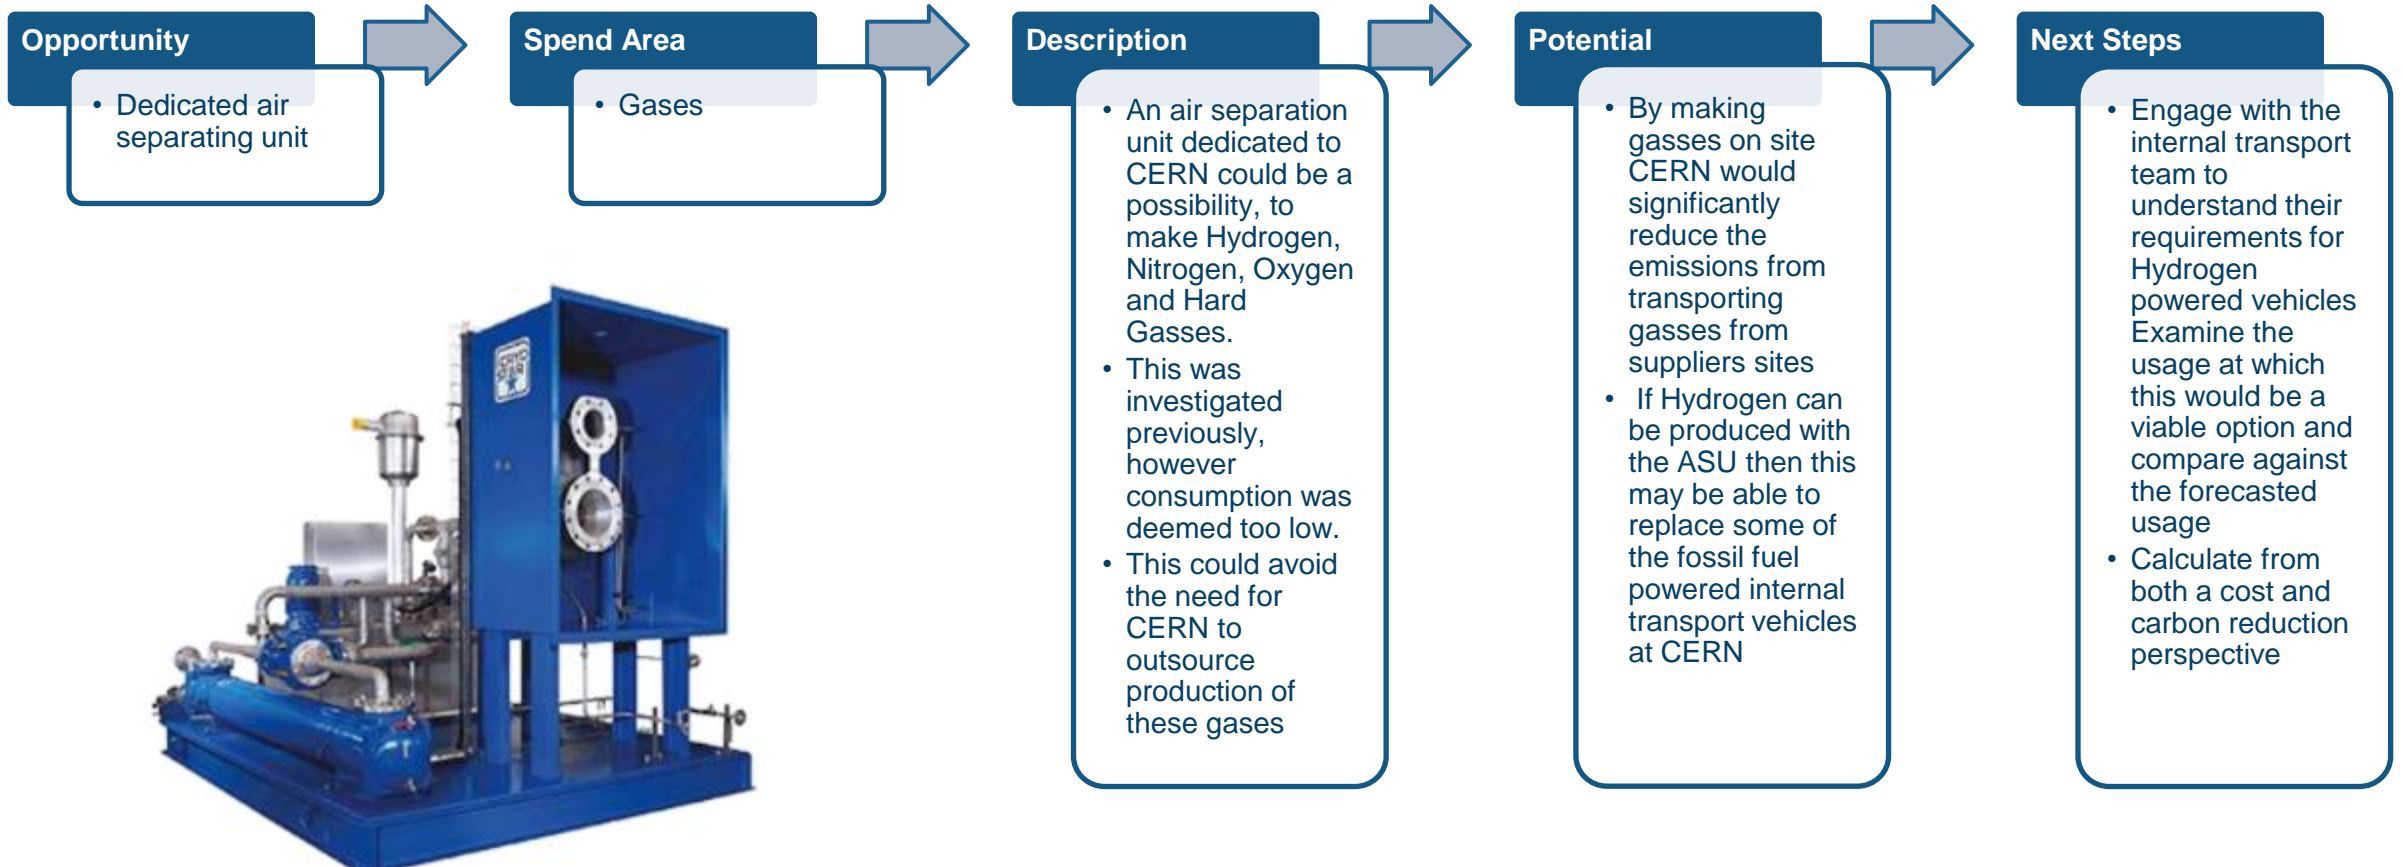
Opportunity

• Dedicated air separating unit

Spend Area

• Gases

Description

• An air separation unit dedicated to CERN could be a possibility, to make Hydrogen, Nitrogen, Oxygen and Hard Gasses.
• This was investigated previously, however consumption was deemed too low.
• This could avoid the need for CERN to outsource production of these gases

Potential

• By making gasses on site CERN would significantly reduce the emissions from transporting gasses from suppliers sites
• If Hydrogen can be produced with the ASU then this may be able to replace some of the fossil fuel powered internal transport vehicles at CERN

Next Steps

• Engage with the internal transport team to understand their requirements for Hydrogen powered vehicles Examine the usage at which this would be a viable option and compare against the forecasted usage
• Calculate from both a cost and carbon reduction perspective